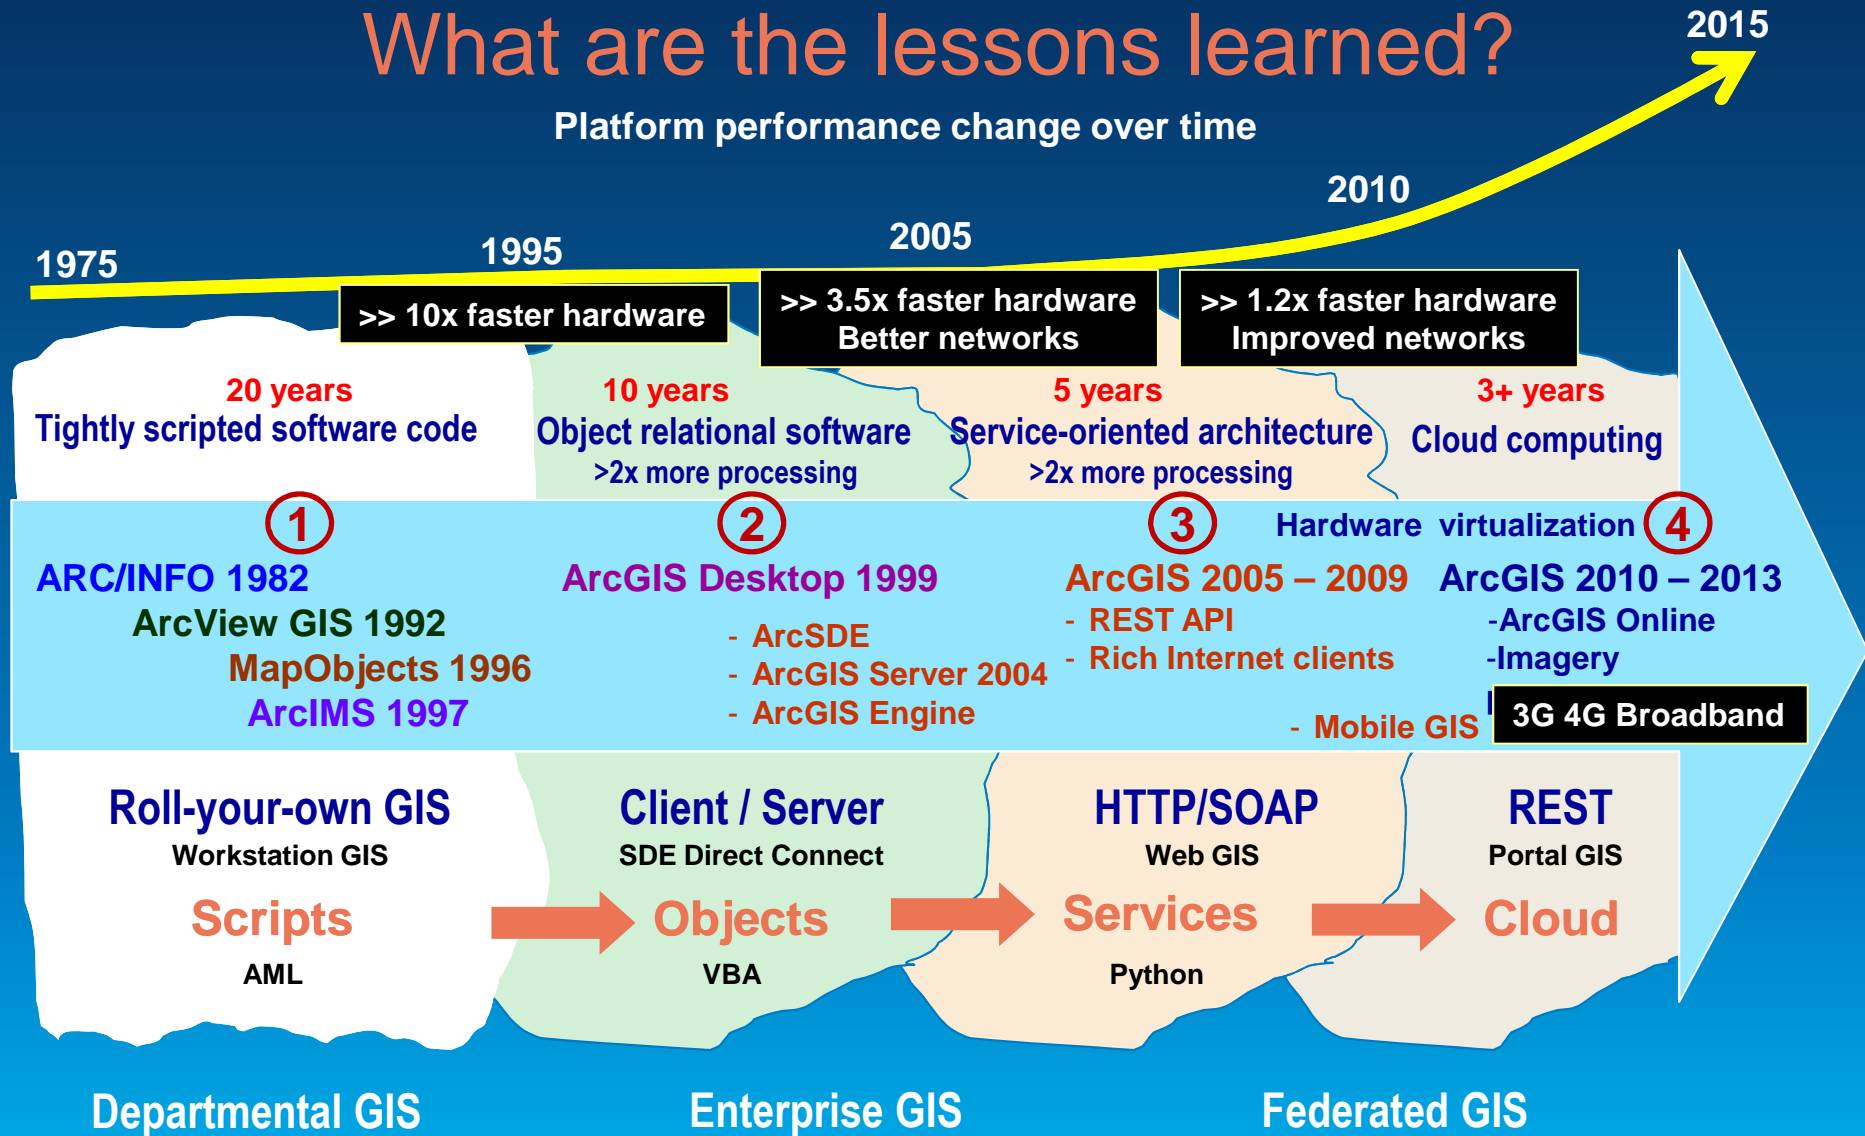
What are the lessons learned?

2015

Platform performance change over time

2010

2005

1995

1975

>> 10x faster hardware

>> 3.5x faster hardware
Better networks

>> 1.2x faster hardware
Improved networks

20 years
Tightly scripted software code

10 years
Object relational software
>2x more processing

5 years
Service-oriented architecture
>2x more processing

3+ years
Cloud computing

1

2

3

Hardware virtualization

4

ARC/INFO 1982
ArcView GIS 1992
MapObjects 1996
ArcIMS 1997

ArcGIS Desktop 1999
- ArcSDE
- ArcGIS Server 2004
- ArcGIS Engine

ArcGIS 2005 – 2009
- REST API
- Rich Internet clients
- Mobile GIS

ArcGIS 2010 – 2013
-ArcGIS Online
-Imagery

3G 4G Broadband

Roll-your-own GIS
Workstation GIS
Scripts
AML

Client / Server
SDE Direct Connect
Objects
VBA

HTTP/SOAP
Web GIS
Services
Python

REST
Portal GIS
Cloud

Departmental GIS

Enterprise GIS

Federated GIS